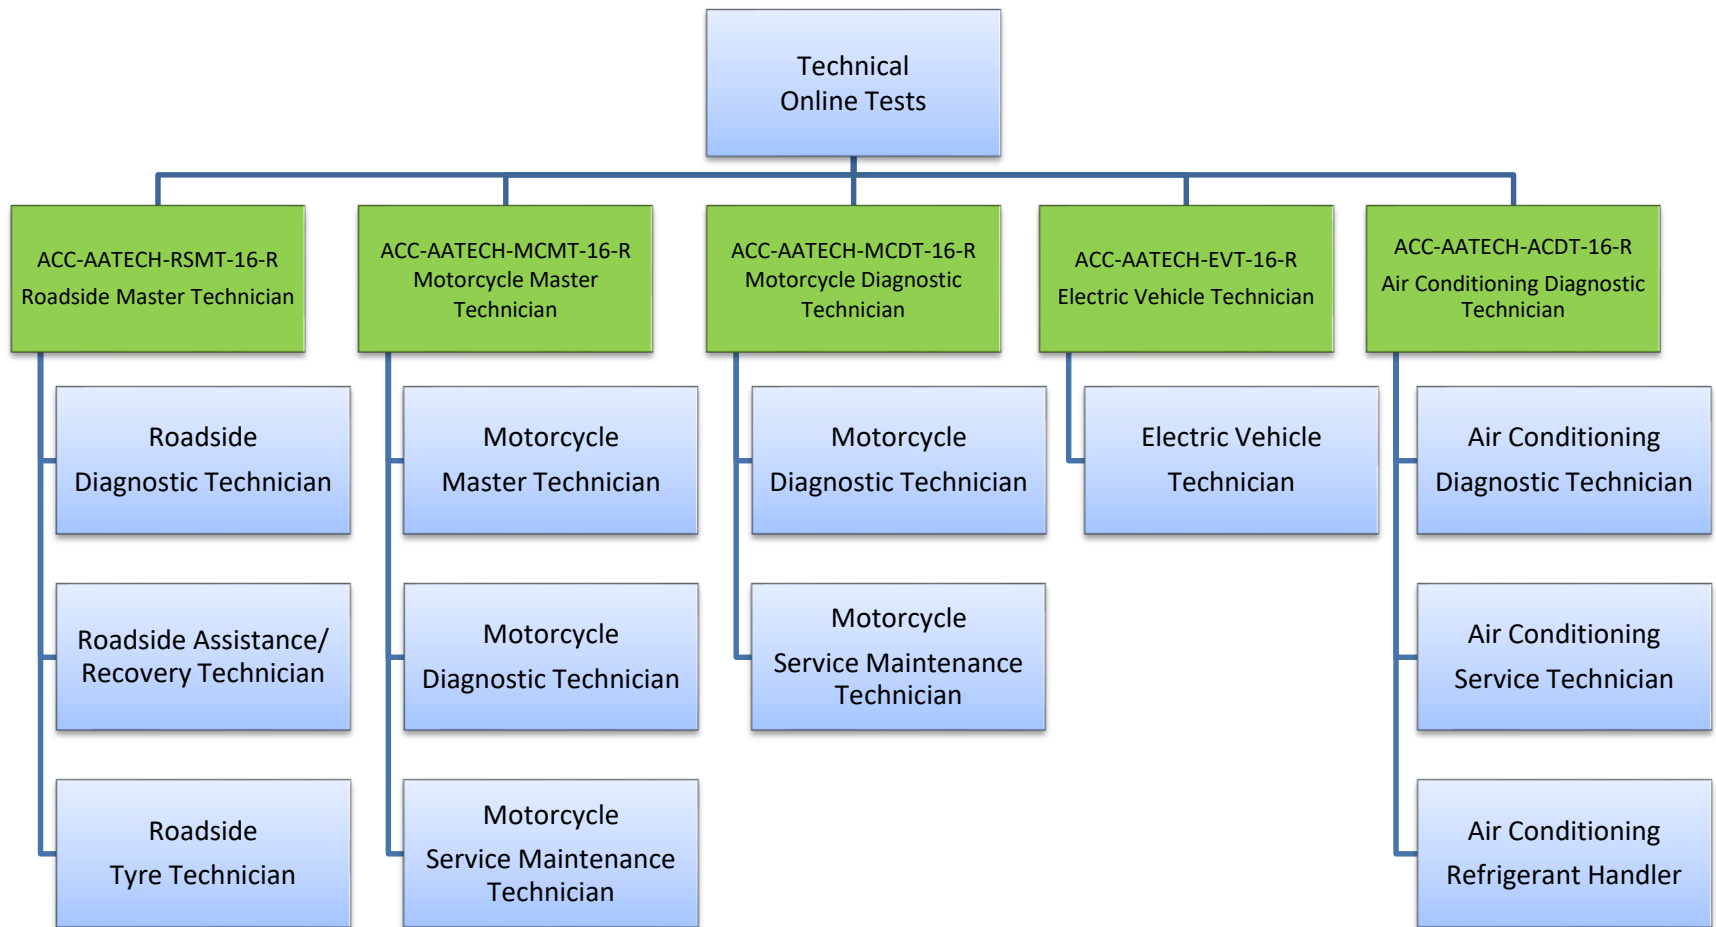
Technical Online Tests

ACC-AATECH-RSMT-16-R
Roadside Master Technician

ACC-AATECH-MCMT-16-R
Motorcycle Master Technician

ACC-AATECH-MCDT-16-R
Motorcycle Diagnostic Technician

ACC-AATECH-EVT-16-R
Electric Vehicle Technician

ACC-AATECH-ACDT-16-R
Air Conditioning Diagnostic Technician

Roadside Diagnostic Technician

Roadside Assistance/ Recovery Technician

Roadside Tyre Technician

Motorcycle Master Technician

Motorcycle Diagnostic Technician

Motorcycle Service Maintenance Technician

Motorcycle Diagnostic Technician

Motorcycle Service Maintenance Technician

Electric Vehicle Technician

Air Conditioning Diagnostic Technician

Air Conditioning Service Technician

Air Conditioning Refrigerant Handler